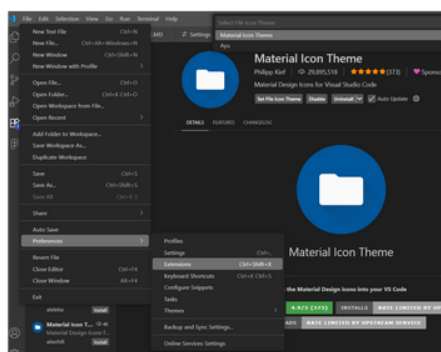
File Edit Selection View Go Run Terminal Help

Select File Icon Theme
Material Icon Theme
Ays

New Text File Ctrl+N
New File... Ctrl+Alt+Windows+N
New Window Ctrl+Shift+N
New Window with Profile
Open File... Ctrl+O
Open Folder... Ctrl+K Ctrl+O
Open Workspace from File...
Open Recent
Add Folder to Workspace...
Save Workspace As...
Duplicate Workspace
Save Ctrl+S
Save As... Ctrl+Shift+S
Save All Ctrl+K S
Share
Auto Save
Preferences
Revert File
Close Editor Ctrl+F4
Close Window Alt+F4
Exit

Profiles
Settings Ctrl+,
Extensions Ctrl+Shift+X
Keyboard Shortcuts Ctrl+K Ctrl+S
Configure Snippets
Tasks
Themes
Backup and Sync Settings...
Online Services Settings

.MD Settings

Material Icon Theme
Philipp Kief | 29,895,518 | ★★★★★ (373) | Sponsor
Material Design Icons for Visual Studio Code
Set File Icon Theme Disable Uninstall Auto Update
DETAILS FEATURES CHANGELOG

Material Icon Theme
the Material Design icons into your VS Code

4.9/5 (373) INSTALLS RATE LIMITED BY UP
RATE LIMITED BY UPSTREAM SERVICE

Install
Material Icon T...
Material Design Icons f...
Install